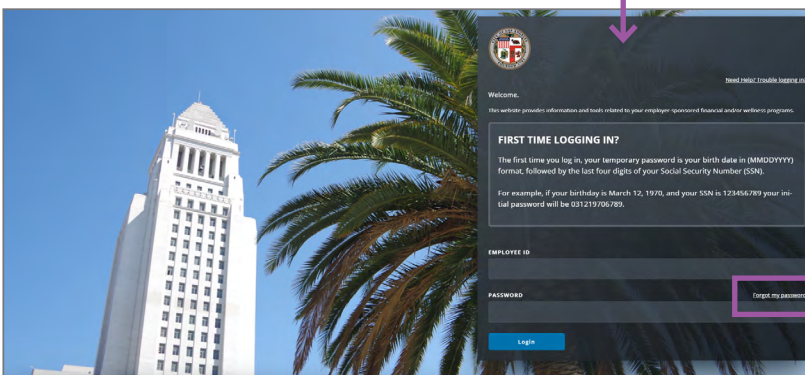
Need Help? Trouble logging in

Welcome.

This website provides information and tools related to your employer-sponsored financial and/or wellness programs.

FIRST TIME LOGGING IN?

The first time you log in, your temporary password is your birth date in (MMDDYYYY) format, followed by the last four digits of your Social Security Number (SSN).

For example, if your birthday is March 12, 1970, and your SSN is 123456789 your initial password will be 031219706789.

EMPLOYEE ID

PASSWORD

Forgot my passwor

Login